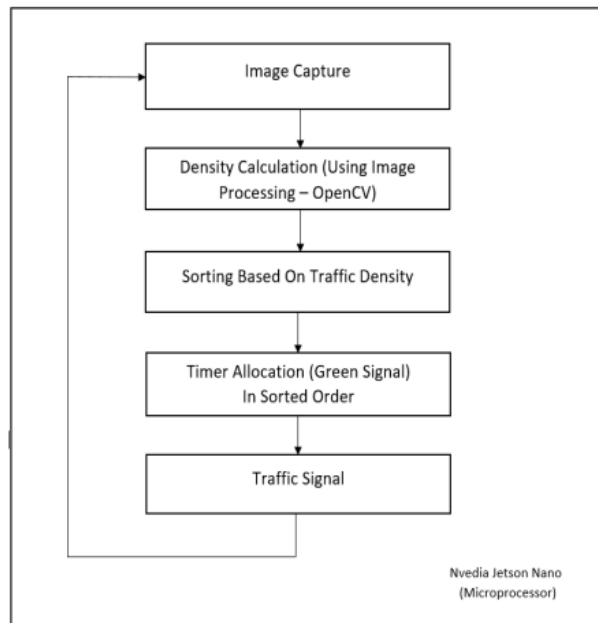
Image Capture

Density Calculation (Using Image Processing – OpenCV)

Sorting Based On Traffic Density

Timer Allocation (Green Signal) In Sorted Order

Traffic Signal

Nvedia Jetson Nano (Microprocessor)